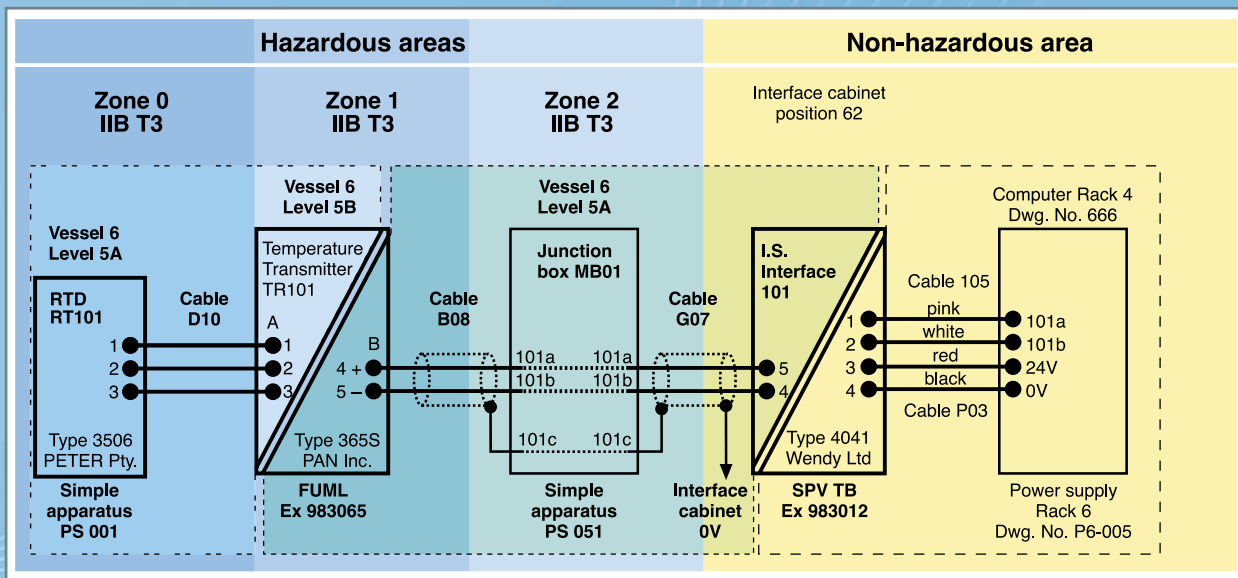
Hazardous areas

Non-hazardous area

Zone 0
IIB T3

Zone 1
IIB T3

Zone 2
IIB T3

Interface cabinet
position 62

Vessel 6
Level 5A

RTD
RT101

1
2
3

Type 3506
PETER Pty.

Cable
D10

Vessel 6
Level 5B

Temperature
Transmitter
TR101

A
1
2
3

B
4 +
5 –

Type 365S
PAN Inc.

Cable
B08

Vessel 6
Level 5A

Junction
box MB01

101a 101a
101b 101b
101c 101c

Cable
G07

I.S.
Interface
101

5
4

Type 4041
Wendy Ltd

Cable 105

1 pink
2 white
3 red
4 black

Cable P03

Computer Rack 4
Dwg. No. 666

101a
101b
24V
0V

Simple
apparatus
PS 001

FUML
Ex 983065

Simple
apparatus
PS 051

Interface
cabinet
0V

SPV TB
Ex 983012

Power supply
Rack 6
Dwg. No. P6-005